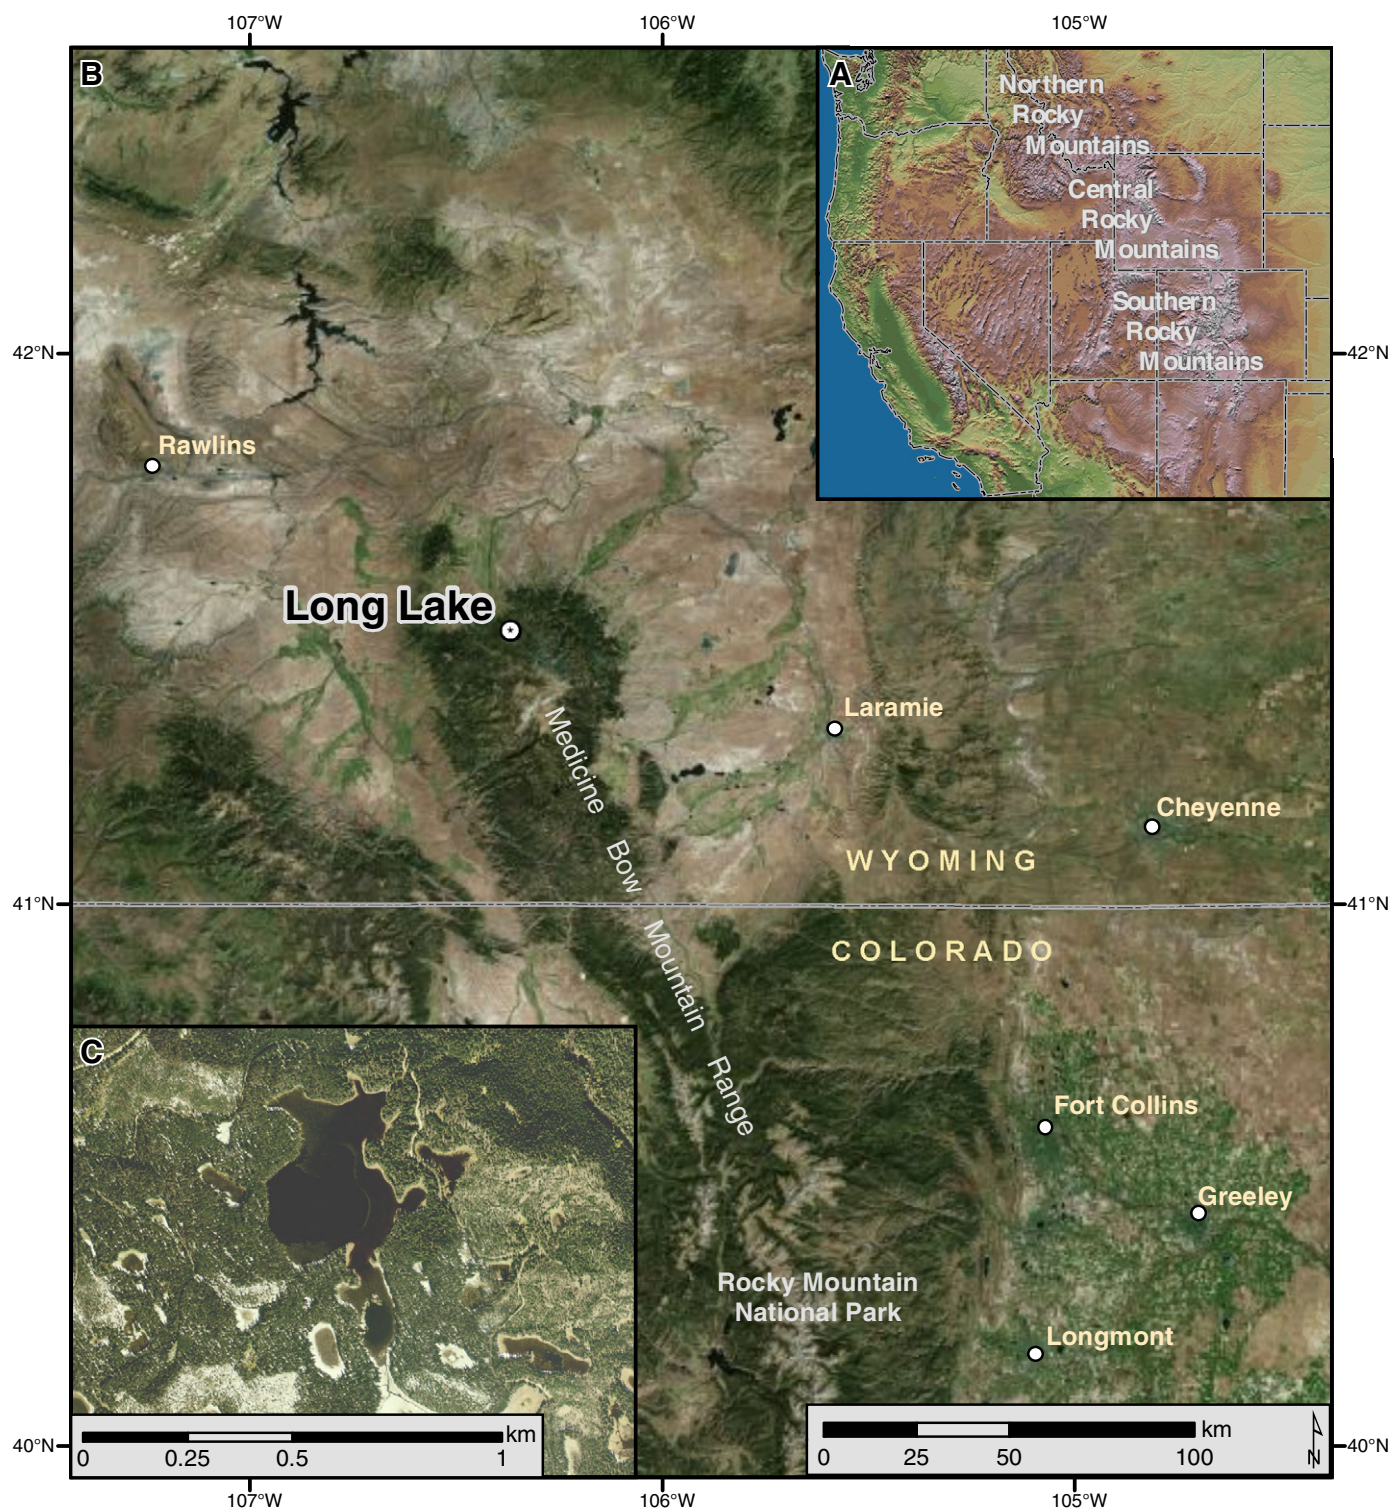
107°W 106°W 105°W

B

A

Northern Rocky Mountains

Central Rocky Mountains

Southern Rocky Mountains

42°N 42°N

Rawlins

Long Lake

Medicine Bow Mountain Range

Laramie

Cheyenne

WYOMING

41°N 41°N

COLORADO

C

Fort Collins

Greeley

Rocky Mountain National Park

Longmont

km
0 0.25 0.5 1

km
0 25 50 100

N

40°N 40°N

107°W 106°W 105°W